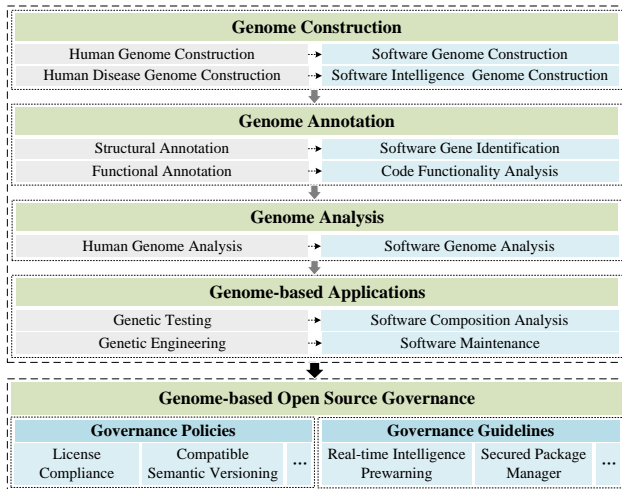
Genome Construction

Human Genome Construction → Software Genome Construction

Human Disease Genome Construction → Software Intelligence Genome Construction

Genome Annotation

Structural Annotation → Software Gene Identification

Functional Annotation → Code Functionality Analysis

Genome Analysis

Human Genome Analysis → Software Genome Analysis

Genome-based Applications

Genetic Testing → Software Composition Analysis

Genetic Engineering → Software Maintenance

Genome-based Open Source Governance

Governance Policies

License Compliance

Compatible Semantic Versioning

...

Governance Guidelines

Real-time Intelligence Prewarning

Secured Package Manager

...